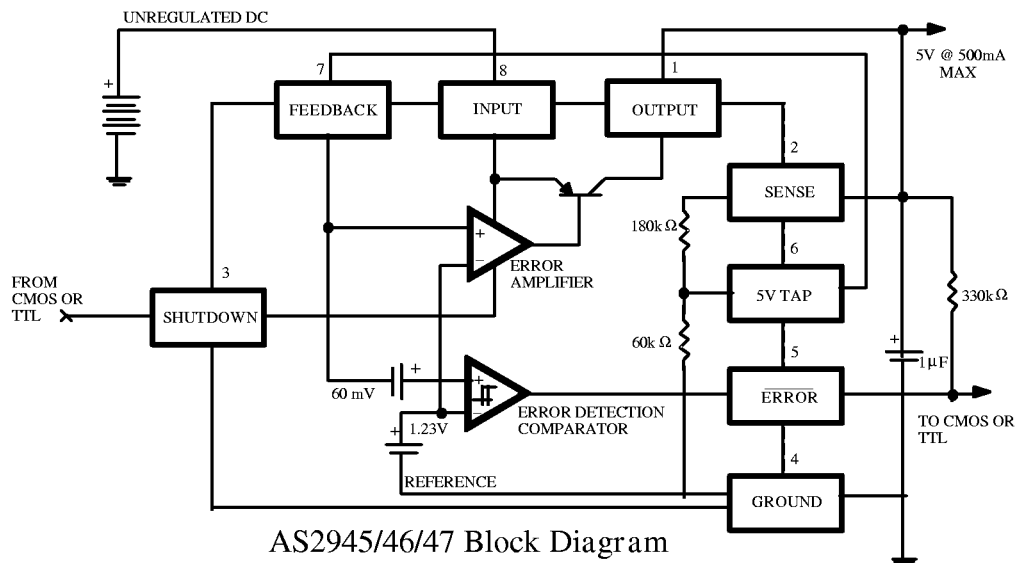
UNREGULATED DC

5V @ 500mA MAX

7

8

1

FEEDBACK

INPUT

OUTPUT

+

2

SENSE

180k $\Omega$

6

+

−

ERROR AMPLIFIER

FROM CMOS OR TTL

3

SHUTDOWN

5V TAP

330k $\Omega$

60k $\Omega$

5

+

+

1 $\mu$F

60 mV

+

−

$\overline{\text{ERROR}}$

ERROR DETECTION COMPARATOR

+

1.23V

TO CMOS OR TTL

4

REFERENCE

GROUND

AS2945/46/47 Block Diagram